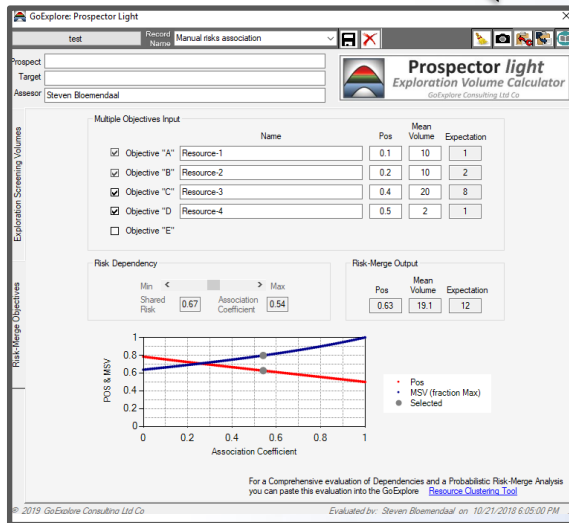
GoExplore: Prospector Light

test

Record Name

Manual risks association

Prospect

Target

Assesor

Steven Bloemendaal

Prospector light

Exploration Volume Calculator

GoExplore Consulting Ltd Co

Exploration Screening Volumes

Risk-Merge Objectives

Multiple Objectives Input

| | Name | Pos | Mean Volume | Expectation |
|---|---|---|---|---|
| ☑ Objective "A" | Resource-1 | 0.1 | 10 | 1 |
| ☑ Objective "B" | Resource-2 | 0.2 | 10 | 2 |
| ☑ Objective "C" | Resource-3 | 0.4 | 20 | 8 |
| ☑ Objective "D | Resource-4 | 0.5 | 2 | 1 |
| ☐ Objective "E" | | | | |

Risk Dependency

Min

Max

Shared Risk

0.67

Association Coefficient

0.54

Risk-Merge Output

| Pos | Mean Volume | Expectation |
|---|---|---|
| 0.63 | 19.1 | 12 |

POS & MSV

1

0.8

0.6

0.4

0.2

0

0

0.2

0.4

0.6

0.8

1

Association Coefficient

Pos

MSV (fraction Max)

Selected

For a Comprehensive evaluation of Dependencies and a Probabilistic Risk-Merge Analysis you can paste this evaluation into the GoExplore Resource Clustering Tool

© 2019 GoExplore Consulting Ltd Co

Evaluated by: Steven Bloemendaal on 10/21/2018 6:05:00 PM